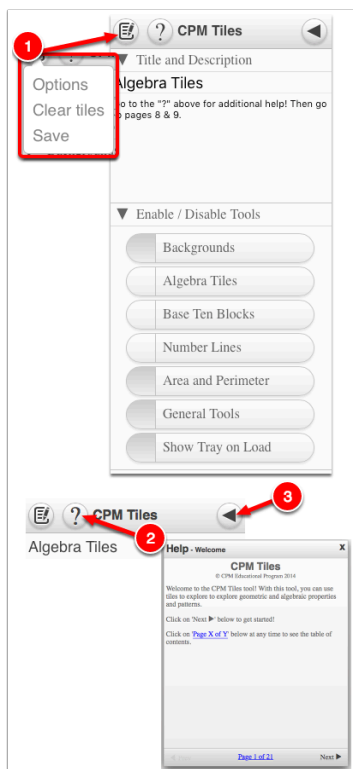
1

CPM Tiles

Options
Clear tiles
Save

▼ Title and Description

Algebra Tiles

o to the "?" above for additional help! Then go o pages 8 & 9.

▼ Enable / Disable Tools

Backgrounds

Algebra Tiles

Base Ten Blocks

Number Lines

Area and Perimeter

General Tools

Show Tray on Load

3

CPM Tiles

2

Algebra Tiles

Help - Welcome

x

CPM Tiles

© CPM Educational Program 2014

Welcome to the CPM Tiles tool! With this tool, you can use tiles to explore to explore geometric and algebraic properties and patterns.

Click on 'Next ▶' below to get started!

Click on 'Page X of Y' below at any time to see the table of contents.

Page 1 of 21

Next ▶